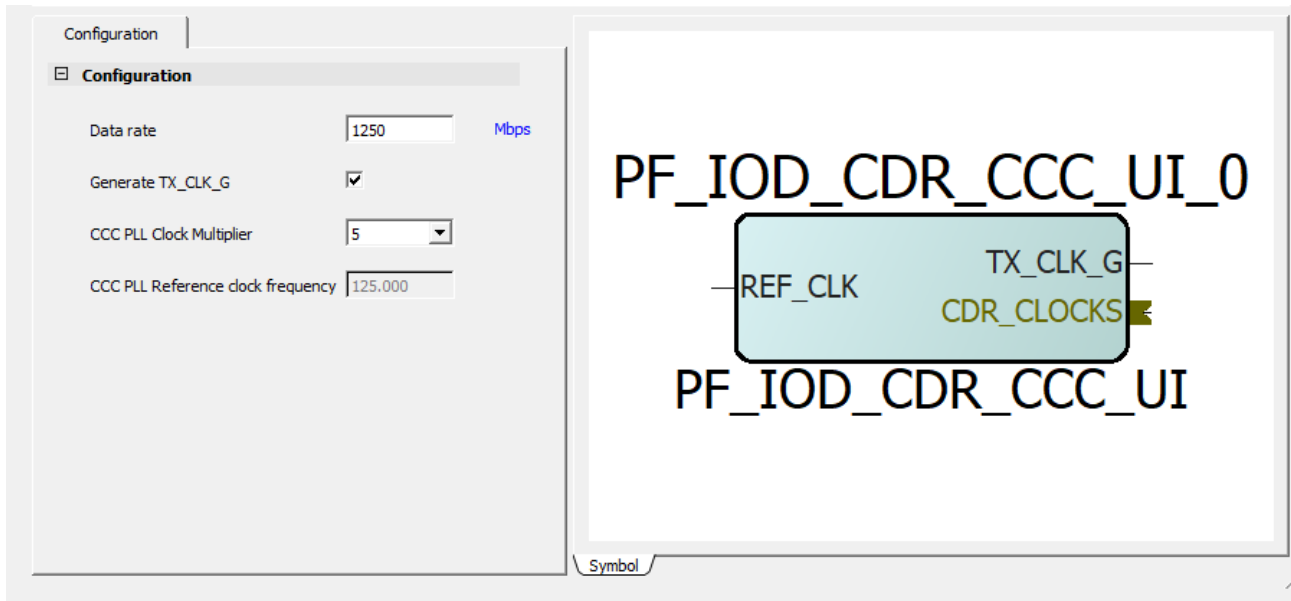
Configuration

⊟ Configuration

Data rate 1250 Mbps

Generate TX_CLK_G

CCC PLL Clock Multiplier 5

CCC PLL Reference clock frequency 125.000

PF_IOD_CDR_CCC_UI_0

REF_CLK

TX_CLK_G

CDR_CLOCKS

PF_IOD_CDR_CCC_UI

Symbol